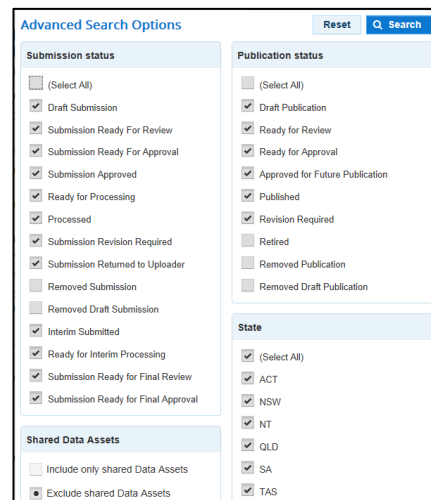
Advanced Search Options

Reset

Search

Submission status

(Select All)

Draft Submission

Submission Ready For Review

Submission Ready For Approval

Submission Approved

Ready for Processing

Processed

Submission Revision Required

Submission Returned to Uploader

Removed Submission

Removed Draft Submission

Interim Submitted

Ready for Interim Processing

Submission Ready for Final Review

Submission Ready for Final Approval

Shared Data Assets

Include only shared Data Assets

Exclude shared Data Assets

Publication status

(Select All)

Draft Publication

Ready for Review

Ready for Approval

Approved for Future Publication

Published

Revision Required

Retired

Removed Publication

Removed Draft Publication

State

(Select All)

ACT

NSW

NT

QLD

SA

TAS